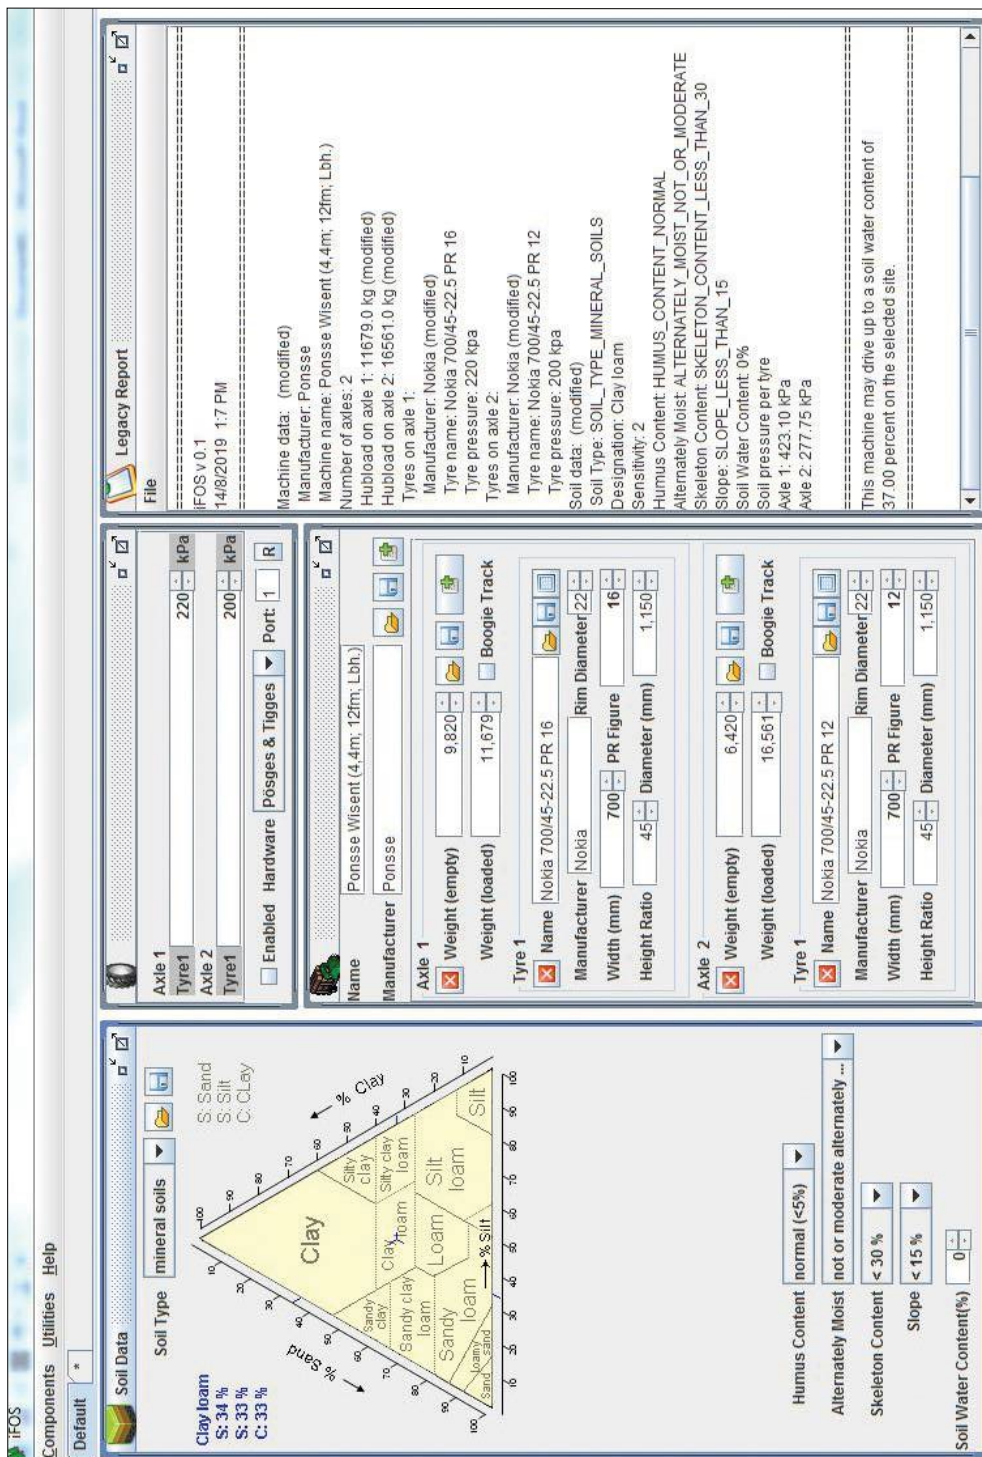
iFOS
Components Utilities Help
Default *

Soil Data
Soil Type mineral soils
S: Sand
S: Silt
C: CLay
Clay loam
S: 34 %
S: 33 %
C: 33 %
% Sand
% Clay
% Silt
Clay
Silty clay
Silty clay loam
Sandy clay
Clay loam
Silt loam
Sandy clay loam
Loam
Sandy loam
Loamy sand
Sand
Silt
100 90 80 70 60 50 40 30 20 10
Humus Content normal (<5%)
Alternately Moist not or moderate alternately ...
Skeleton Content < 30 %
Slope < 15 %
Soil Water Content(%) 0

Axle 1
Tyre1 220 kPa
Axle 2
Tyre1 200 kPa
Enabled Hardware Pösges & Tigges Port: 1 R

Name Ponsse Wisent (4,4m; 12fm; Lbh.)
Manufacturer Ponsse
Axle 1
Weight (empty) 9,820
Weight (loaded) 11,679
Boogie Track
Tyre 1
Name Nokia 700/45-22.5 PR 16
Manufacturer Nokia
Rim Diameter 22
Width (mm) 700
PR Figure 16
Height Ratio 45
Diameter (mm) 1,150
Axle 2
Weight (empty) 6,420
Weight (loaded) 16,561
Boogie Track
Tyre 1
Name Nokia 700/45-22.5 PR 12
Manufacturer Nokia
Rim Diameter 22
Width (mm) 700
PR Figure 12
Height Ratio 45
Diameter (mm) 1,150

Legacy Report
File
iFOS v 0.1
14/8/2019 1:7 PM

Machine data: (modified)
Manufacturer: Ponsse
Machine name: Ponsse Wisent (4,4m; 12fm; Lbh.)
Number of axles: 2
Hubload on axle 1: 11679.0 kg (modified)
Hubload on axle 2: 16561.0 kg (modified)
Tyres on axle 1:
Manufacturer: Nokia (modified)
Tyre name: Nokia 700/45-22.5 PR 16
Tyre pressure: 220 kpa
Tyres on axle 2:
Manufacturer: Nokia (modified)
Tyre name: Nokia 700/45-22.5 PR 12
Tyre pressure: 200 kpa
Soil data: (modified)
Soil Type: SOIL_TYPE_MINERAL_SOILS
Designation: Clay loam
Sensitivity: 2
Humus Content: HUMUS_CONTENT_NORMAL
Alternately Moist: ALTERNATELY_MOIST_NOT_OR_MODERATE
Skeleton Content: SKELETON_CONTENT_LESS_THAN_30
Slope: SLOPE_LESS_THAN_15
Soil Water Content: 0%
Soil pressure per tyre
Axle 1: 423.10 kPa
Axle 2: 277.75 kPa

This machine may drive up to a soil water content of 37.00 percent on the selected site.